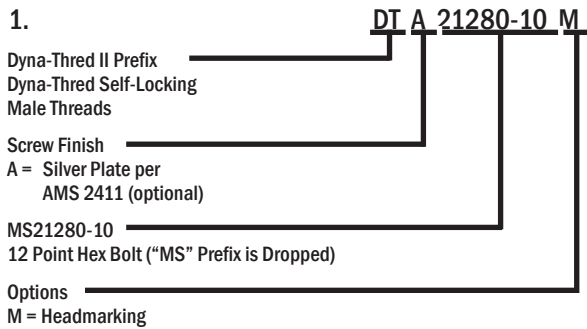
1. DT A 21280-10 M

Dyna-Thred II Prefix
Dyna-Thred Self-Locking
Male Threads

Screw Finish
A = Silver Plate per
AMS 2411 (optional)

MS21280-10
12 Point Hex Bolt ("MS" Prefix is Dropped)

Options
M = Headmarking